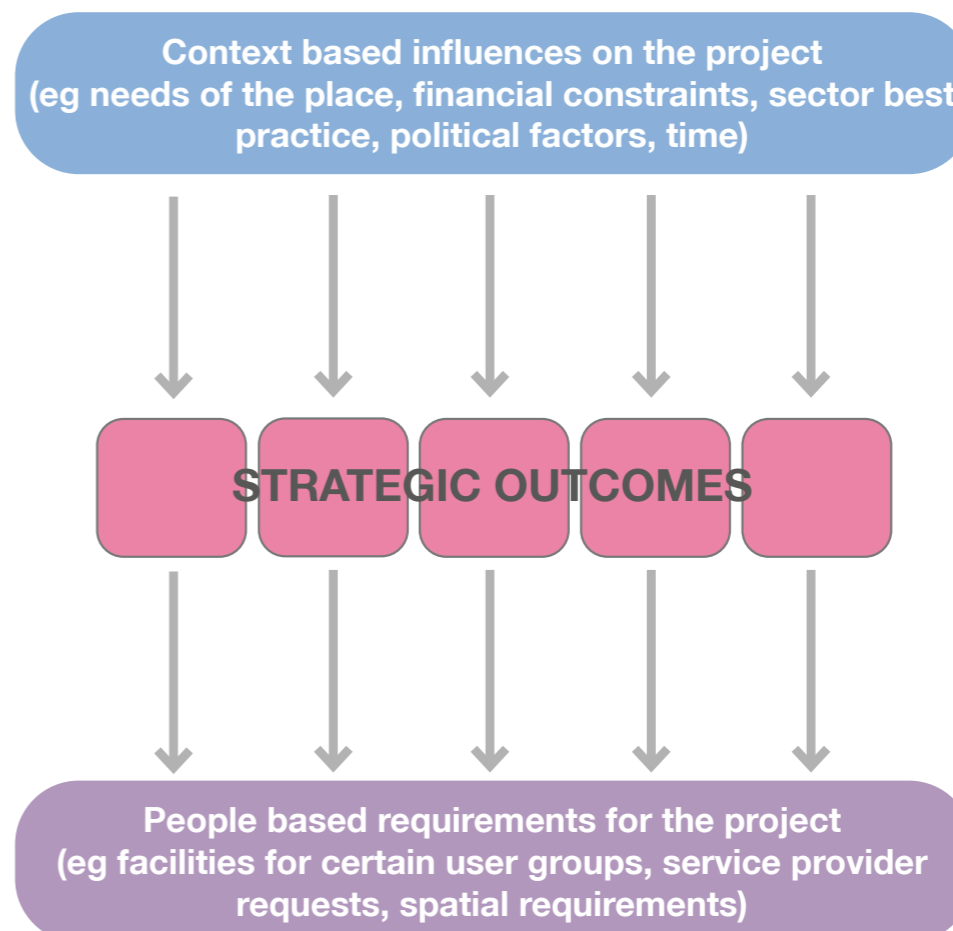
Context based influences on the project
(eg needs of the place, financial constraints, sector best practice, political factors, time)

STRATEGIC OUTCOMES

People based requirements for the project
(eg facilities for certain user groups, service provider requests, spatial requirements)